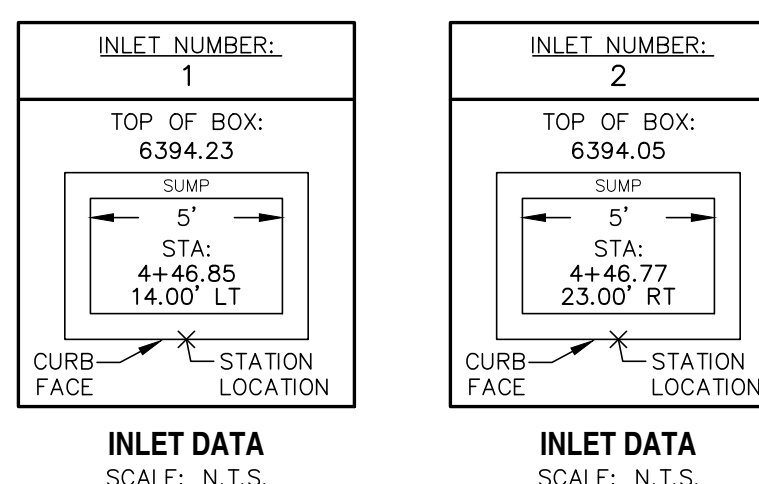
INLET NUMBER:
1

TOP OF BOX:
6394.23

SUMP

5'

STA:
4+46.85
14.00' LT

CURB FACE

STATION LOCATION

INLET DATA
SCALE: N.T.S.

INLET NUMBER:
2

TOP OF BOX:
6394.05

SUMP

5'

STA:
4+46.77
23.00' RT

CURB FACE

STATION LOCATION

INLET DATA
SCALE: N.T.S.